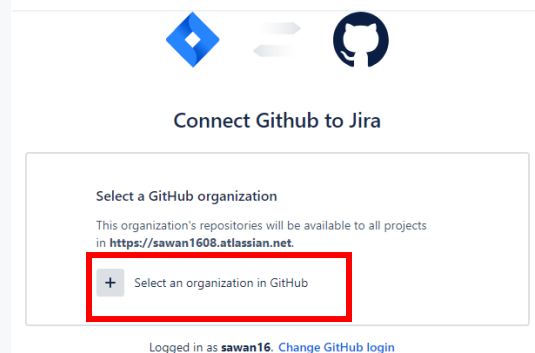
Connect Github to Jira

Select a GitHub organization

This organization's repositories will be available to all projects in **https://sawan1608.atlassian.net**.

+ Select an organization in GitHub

Logged in as **sawan16**. Change GitHub login